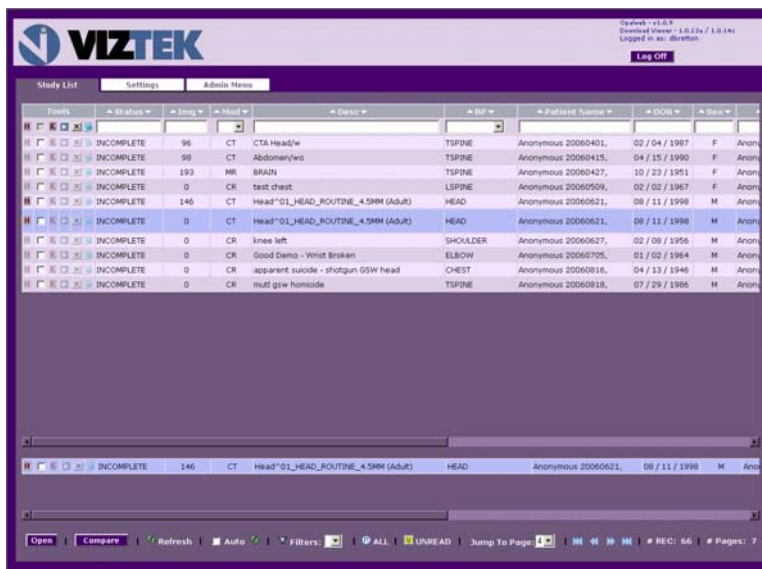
VIZTEK

Opalweb - v1.0.9
Download Viewer - 1.0.13a / 1.0.14c
Logged in as: dbretton

Log Off

Study List | Settings | Admin Menu

| Tools | Status | Img | Mod | Desc | BP | Patient Name | DOB | Sex | |
|---|---|---|---|---|---|---|---|---|---|
| | INCOMPLETE | 96 | CT | CTA Head/w | TSPINE | Anonymous 20060401, | 02 / 04 / 1987 | F | Anon |
| | INCOMPLETE | 98 | CT | Abdomen/wo | TSPINE | Anonymous 20060415, | 04 / 15 / 1990 | F | Anon |
| | INCOMPLETE | 193 | MR | BRAIN | TSPINE | Anonymous 20060427, | 10 / 23 / 1951 | F | Anon |
| | INCOMPLETE | 0 | CR | test chest | LSPINE | Anonymous 20060509, | 02 / 02 / 1967 | F | Anon |
| | INCOMPLETE | 146 | CT | Head^01_HEAD_ROUTINE_4.5MM (Adult) | HEAD | Anonymous 20060621, | 08 / 11 / 1998 | M | Anon |
| | INCOMPLETE | 0 | CT | Head^01_HEAD_ROUTINE_4.5MM (Adult) | HEAD | Anonymous 20060621, | 08 / 11 / 1998 | M | Anon |
| | INCOMPLETE | 0 | CR | knee left | SHOULDER | Anonymous 20060627, | 02 / 08 / 1956 | M | Anon |
| | INCOMPLETE | 0 | CR | Good Demo - Wrist Broken | ELBOW | Anonymous 20060705, | 01 / 02 / 1964 | M | Anon |
| | INCOMPLETE | 0 | CR | apparent suicide - shotgun GSW head | CHEST | Anonymous 20060816, | 04 / 13 / 1946 | M | Anon |
| | INCOMPLETE | 0 | CR | mutl gsw homicide | TSPINE | Anonymous 20060818, | 07 / 29 / 1986 | M | Anon |

| | INCOMPLETE | 146 | CT | Head^01_HEAD_ROUTINE_4.5MM (Adult) | HEAD | Anonymous 20060621, | 08 / 11 / 1998 | M | Ano |
|---|---|---|---|---|---|---|---|---|---|

Open | Compare | Refresh | Auto | Filters: | ALL | UNREAD | Jump To Page: 1 | # REC: 66 | # Pages: 7